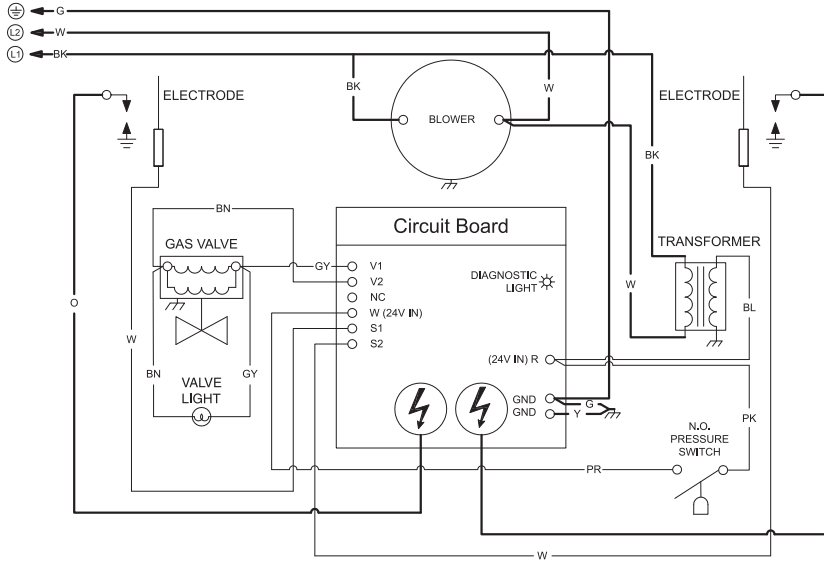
G
L2 W
L1 BK

ELECTRODE
BK
W
BLOWER
ELECTRODE
BK

BN
Circuit Board
GAS VALVE
GY
V1
V2
NC
W (24V IN)
S1
S2
DIAGNOSTIC LIGHT
TRANSFORMER
W
BL
O
W
BN
GY
VALVE LIGHT
(24V IN) R
GND
GND
G
Y
PK
N.O. PRESSURE SWITCH
PR
W